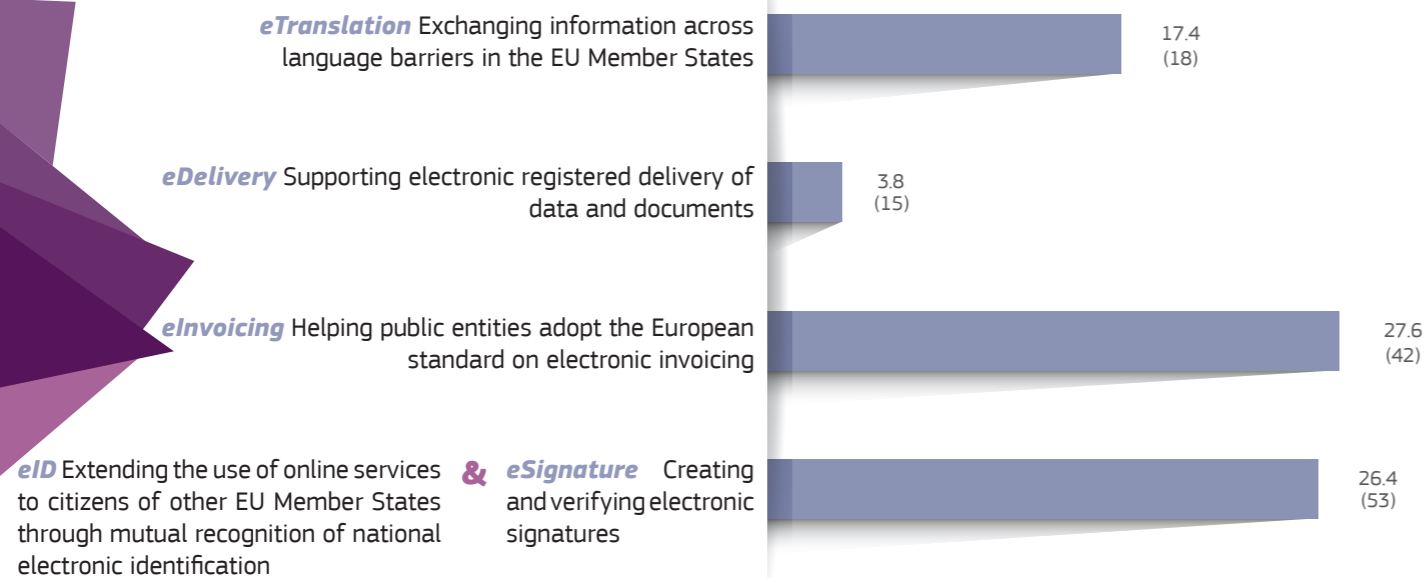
eTranslation Exchanging information across language barriers in the EU Member States

17.4
(18)

eDelivery Supporting electronic registered delivery of data and documents

3.8
(15)

eInvoicing Helping public entities adopt the European standard on electronic invoicing

27.6
(42)

eID Extending the use of online services to citizens of other EU Member States through mutual recognition of national electronic identification

&

eSignature Creating and verifying electronic signatures

26.4
(53)